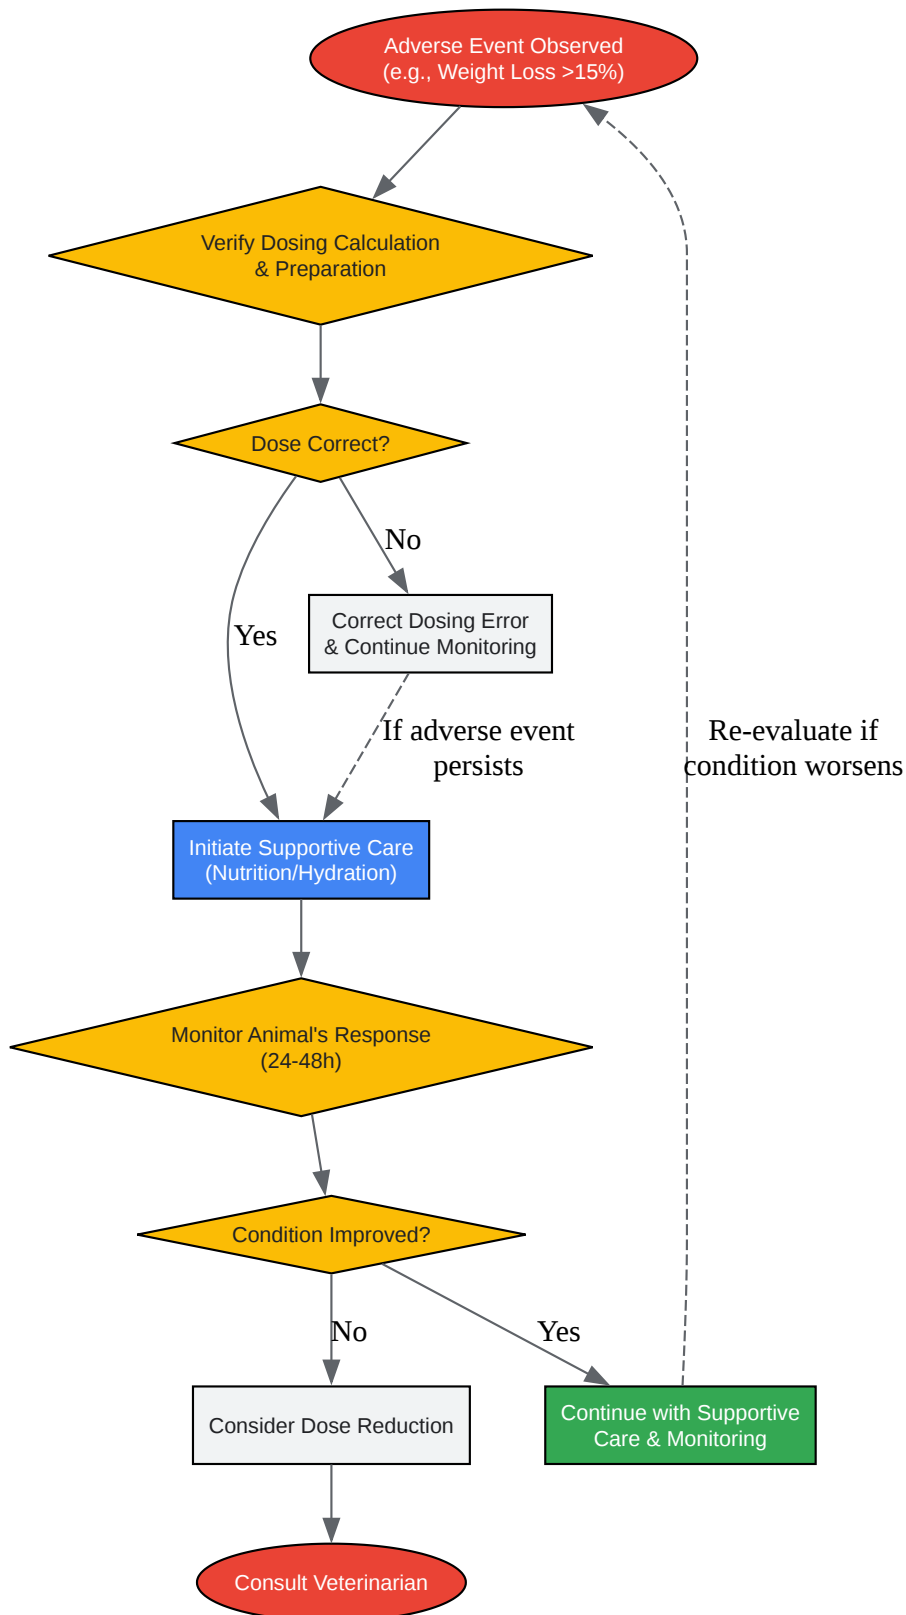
Adverse Event Observed
(e.g., Weight Loss >15%)

Verify Dosing Calculation
& Preparation

Dose Correct?

No

Correct Dosing Error
& Continue Monitoring

Yes

If adverse event
persists

Re-evaluate if
condition worsens

Initiate Supportive Care
(Nutrition/Hydration)

Monitor Animal's Response
(24-48h)

Condition Improved?

No

Yes

Consider Dose Reduction

Continue with Supportive
Care & Monitoring

Consult Veterinarian